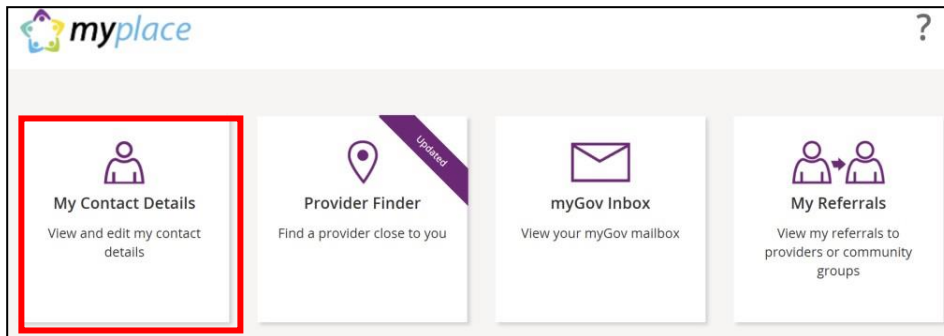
myplace

?

My Contact Details

View and edit my contact details

Updated

Provider Finder

Find a provider close to you

myGov Inbox

View your myGov mailbox

My Referrals

View my referrals to providers or community groups